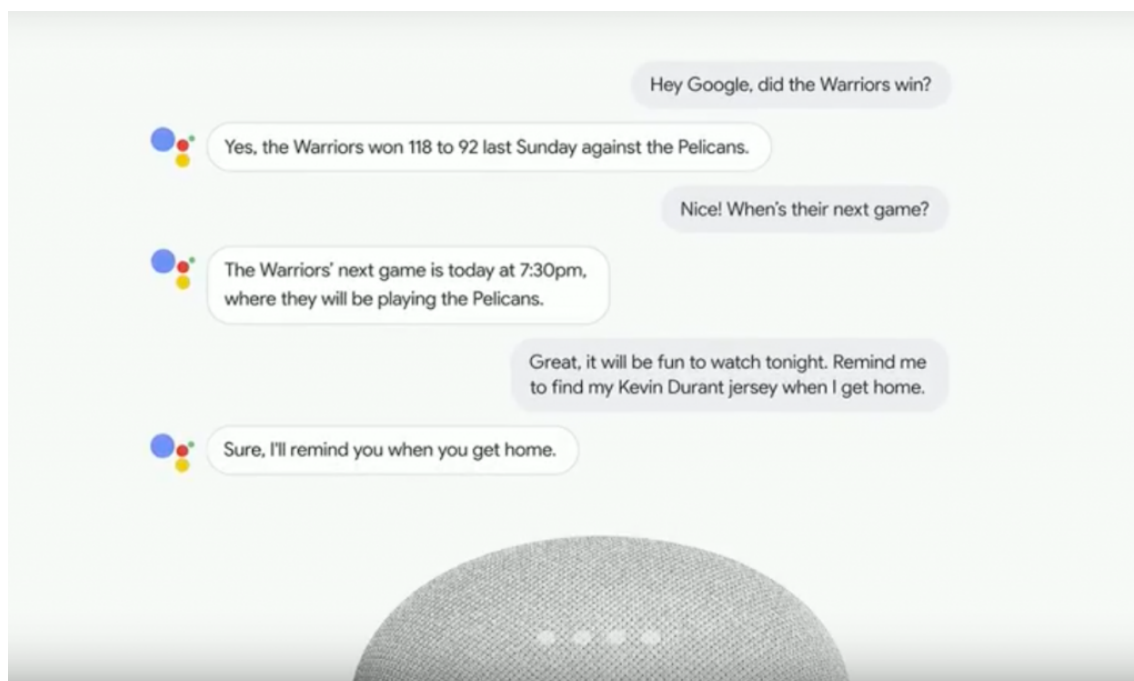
Hey Google, did the Warriors win?

Yes, the Warriors won 118 to 92 last Sunday against the Pelicans.

Nice! When's their next game?

The Warriors' next game is today at 7:30pm, where they will be playing the Pelicans.

Great, it will be fun to watch tonight. Remind me to find my Kevin Durant jersey when I get home.

Sure, I'll remind you when you get home.